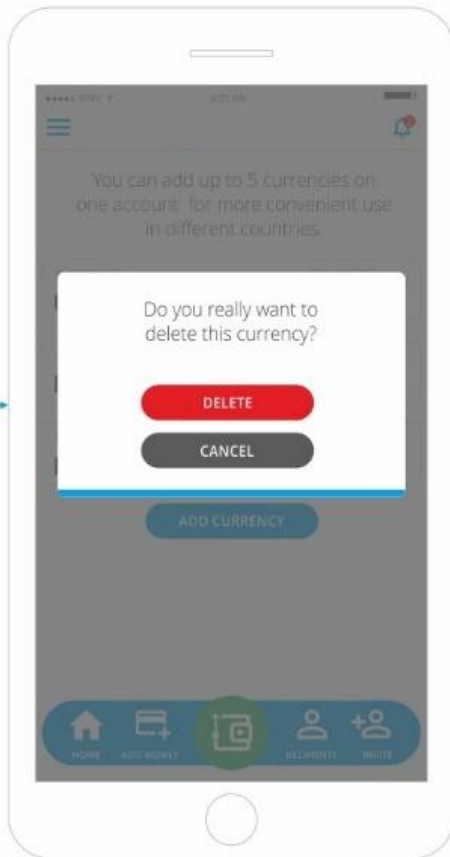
You can add up to 5 currencies on one account for more convenient use in different countries.

Do you really want to delete this currency?

DELETE

CANCEL

ADD CURRENCY

HOME ADD MONEY RECIPIENTS INVITE